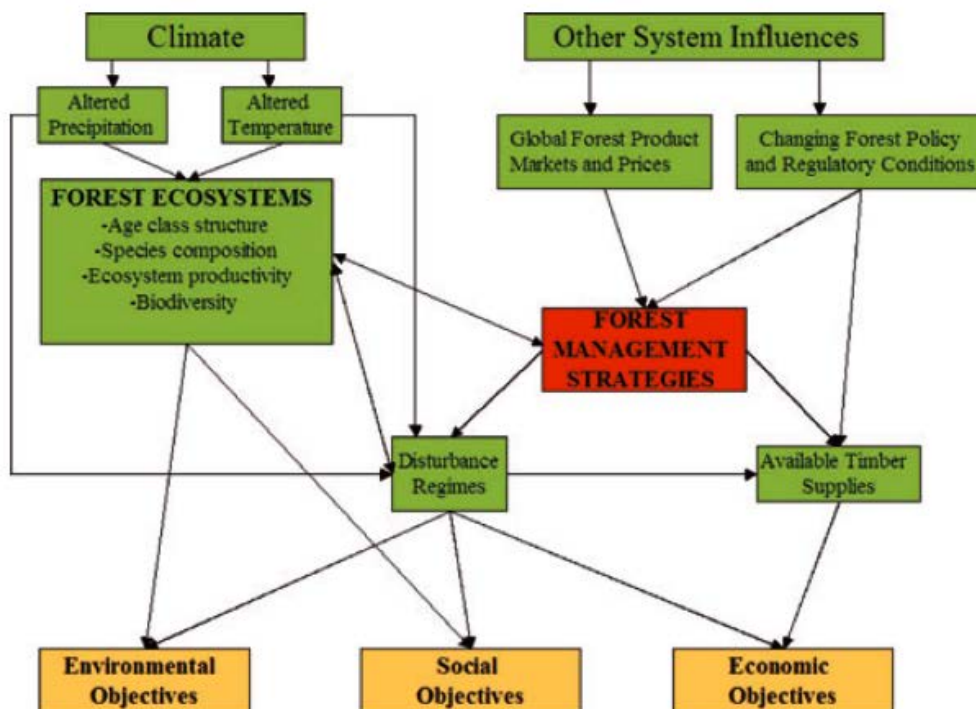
Climate

Other System Influences

Altered Precipitation

Altered Temperature

Global Forest Product Markets and Prices

Changing Forest Policy and Regulatory Conditions

FOREST ECOSYSTEMS
-Age class structure
-Species composition
-Ecosystem productivity
-Biodiversity

FOREST MANAGEMENT STRATEGIES

Disturbance Regimes

Available Timber Supplies

Environmental Objectives

Social Objectives

Economic Objectives